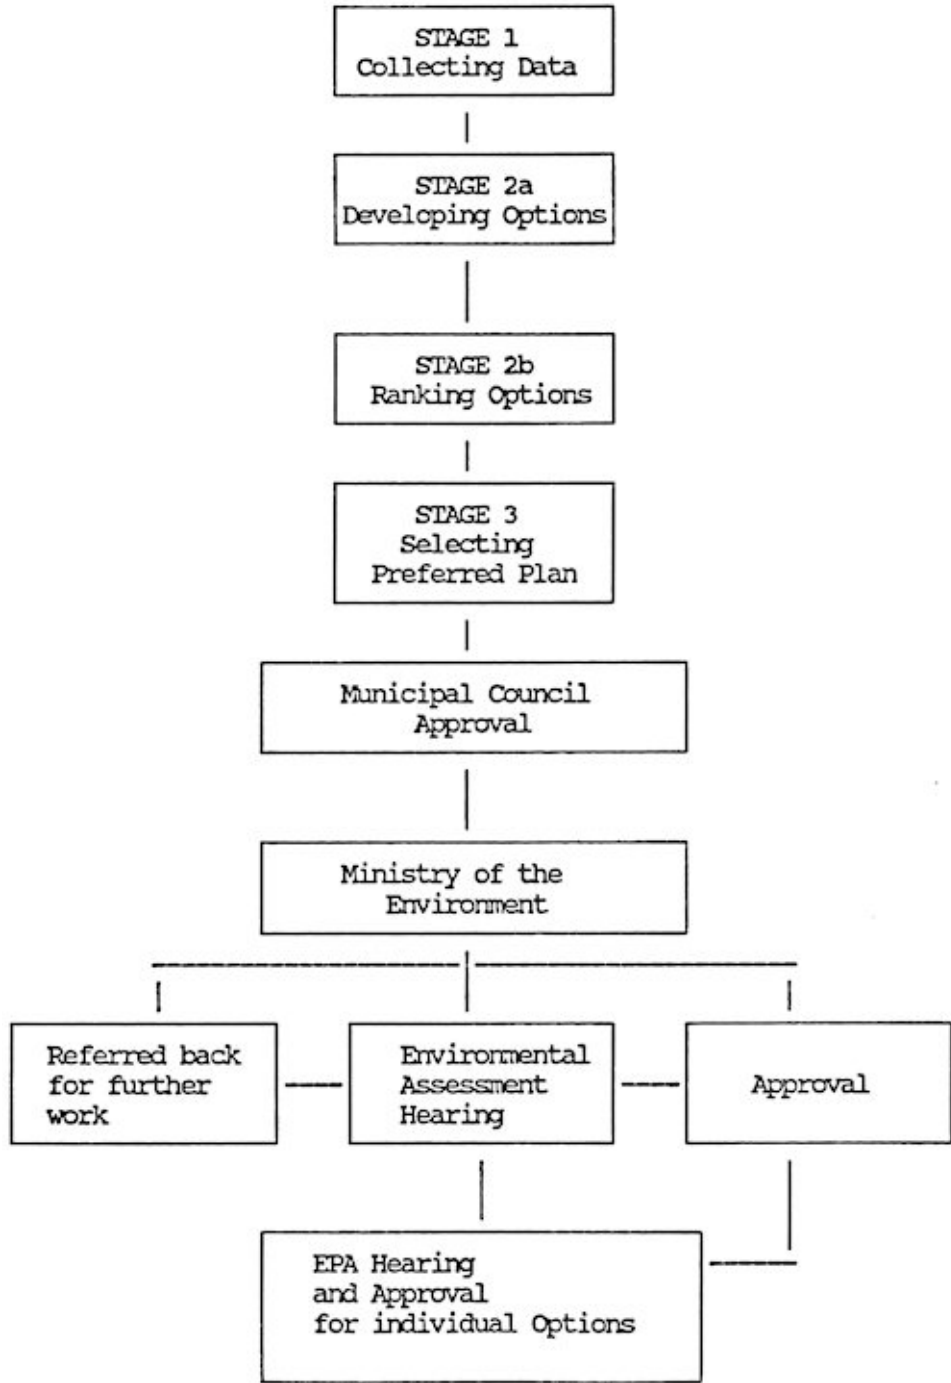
STAGE 1
Collecting Data

STAGE 2a
Developing Options

STAGE 2b
Ranking Options

STAGE 3
Selecting
Preferred Plan

Municipal Council
Approval

Ministry of the
Environment

Referred back
for further
work

Environmental
Assessment
Hearing

Approval

EPA Hearing
and Approval
for individual Options